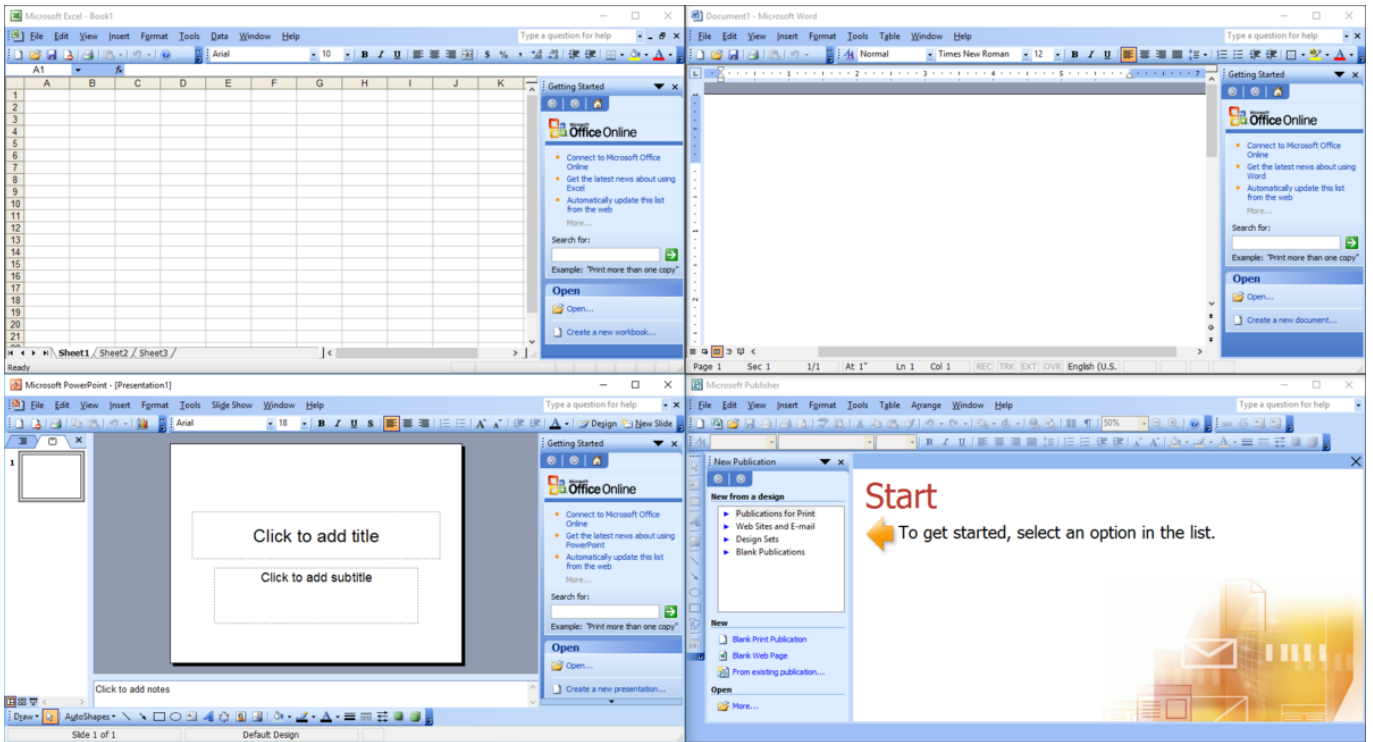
Microsoft Excel - Book1

File Edit View Insert Format Tools Data Window Help

Type a question for help

Arial 10

A1

| | A | B | C | D | E | F | G | H | I | J | K |
|---|---|---|---|---|---|---|---|---|---|---|---|
| 1 | | | | | | | | | | | |
| 2 | | | | | | | | | | | |
| 3 | | | | | | | | | | | |
| 4 | | | | | | | | | | | |
| 5 | | | | | | | | | | | |
| 6 | | | | | | | | | | | |
| 7 | | | | | | | | | | | |
| 8 | | | | | | | | | | | |
| 9 | | | | | | | | | | | |
| 10 | | | | | | | | | | | |
| 11 | | | | | | | | | | | |
| 12 | | | | | | | | | | | |
| 13 | | | | | | | | | | | |
| 14 | | | | | | | | | | | |
| 15 | | | | | | | | | | | |
| 16 | | | | | | | | | | | |
| 17 | | | | | | | | | | | |
| 18 | | | | | | | | | | | |
| 19 | | | | | | | | | | | |
| 20 | | | | | | | | | | | |
| 21 | | | | | | | | | | | |

Sheet1 Sheet2 Sheet3

Ready

Getting Started

Microsoft Office Online

Connect to Microsoft Office Online

Get the latest news about using Excel

Automatically update this list from the web

More...

Search for:

Example: "Print more than one copy"

Open

Open...

Create a new workbook...

Document1 - Microsoft Word

File Edit View Insert Format Tools Table Window Help

Type a question for help

Normal Times New Roman 12

Page 1 Sec 1 1/1 At 1" Ln 1 Col 1 REC TRK EXT OVR English (U.S.

Getting Started

Microsoft Office Online

Connect to Microsoft Office Online

Get the latest news about using Word

Automatically update this list from the web

More...

Search for:

Example: "Print more than one copy"

Open

Open...

Create a new document...

Microsoft PowerPoint - [Presentation1]

File Edit View Insert Format Tools Slide Show Window Help

Type a question for help

Arial 18

Design New Slide

1

Click to add title

Click to add subtitle

Click to add notes

Draw AutoShapes

Slide 1 of 1 Default Design

Getting Started

Microsoft Office Online

Connect to Microsoft Office Online

Get the latest news about using PowerPoint

Automatically update this list from the web

More...

Search for:

Example: "Print more than one copy"

Open

Open...

Create a new presentation...

Microsoft Publisher

File Edit View Insert Format Tools Table Arrange Window Help

Type a question for help

50%

New Publication

New from a design

Publications for Print

Web Sites and E-mail

Design Sets

Blank Publications

New

Blank Print Publication

Blank Web Page

From existing publication...

Open

More...

Start

To get started, select an option in the list.